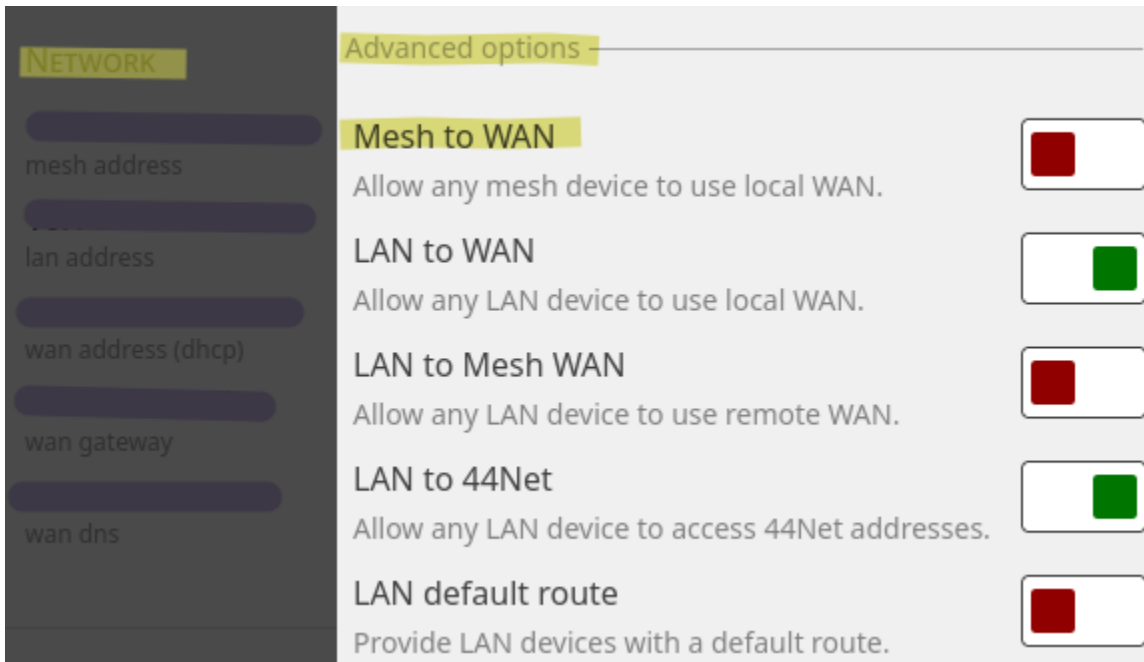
NETWORK

mesh address

lan address

wan address (dhcp)

wan gateway

wan dns

Advanced options

Mesh to WAN
Allow any mesh device to use local WAN.

LAN to WAN
Allow any LAN device to use local WAN.

LAN to Mesh WAN
Allow any LAN device to use remote WAN.

LAN to 44Net
Allow any LAN device to access 44Net addresses.

LAN default route
Provide LAN devices with a default route.